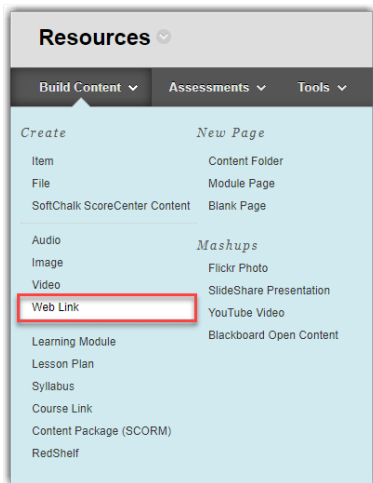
Resources

Build Content
Assessments
Tools

Create
Item
File
SoftChalk ScoreCenter Content

Audio
Image
Video
Web Link

Learning Module
Lesson Plan
Syllabus
Course Link
Content Package (SCORM)
RedShelf

New Page
Content Folder
Module Page
Blank Page

Mashups
Flickr Photo
SlideShare Presentation
YouTube Video
Blackboard Open Content